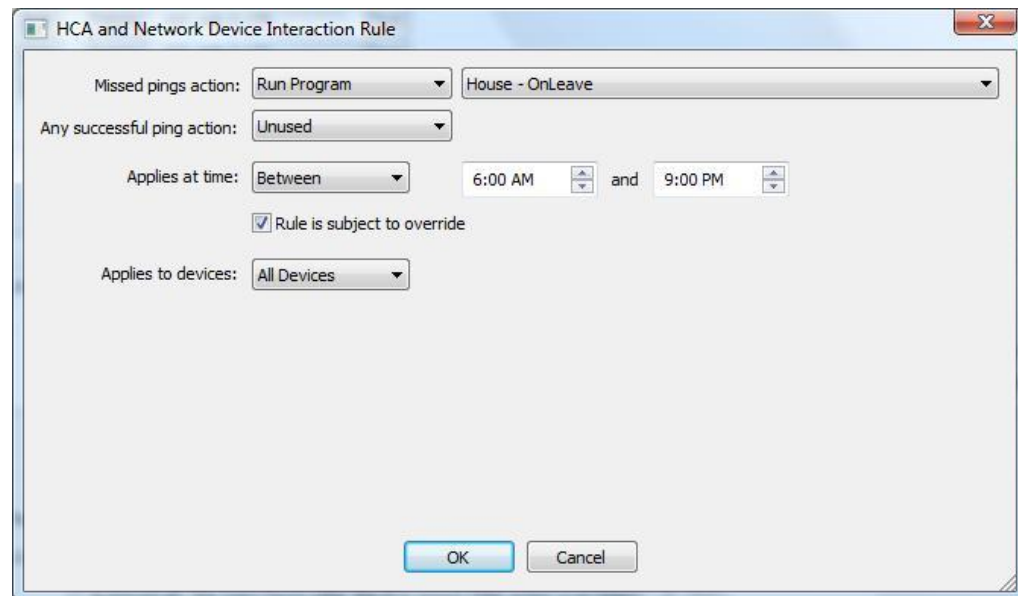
HCA and Network Device Interaction Rule

Missed pings action: Run Program House - OnLeave

Any successful ping action: Unused

Applies at time: Between 6:00 AM and 9:00 PM

Rule is subject to override

Applies to devices: All Devices

OK Cancel